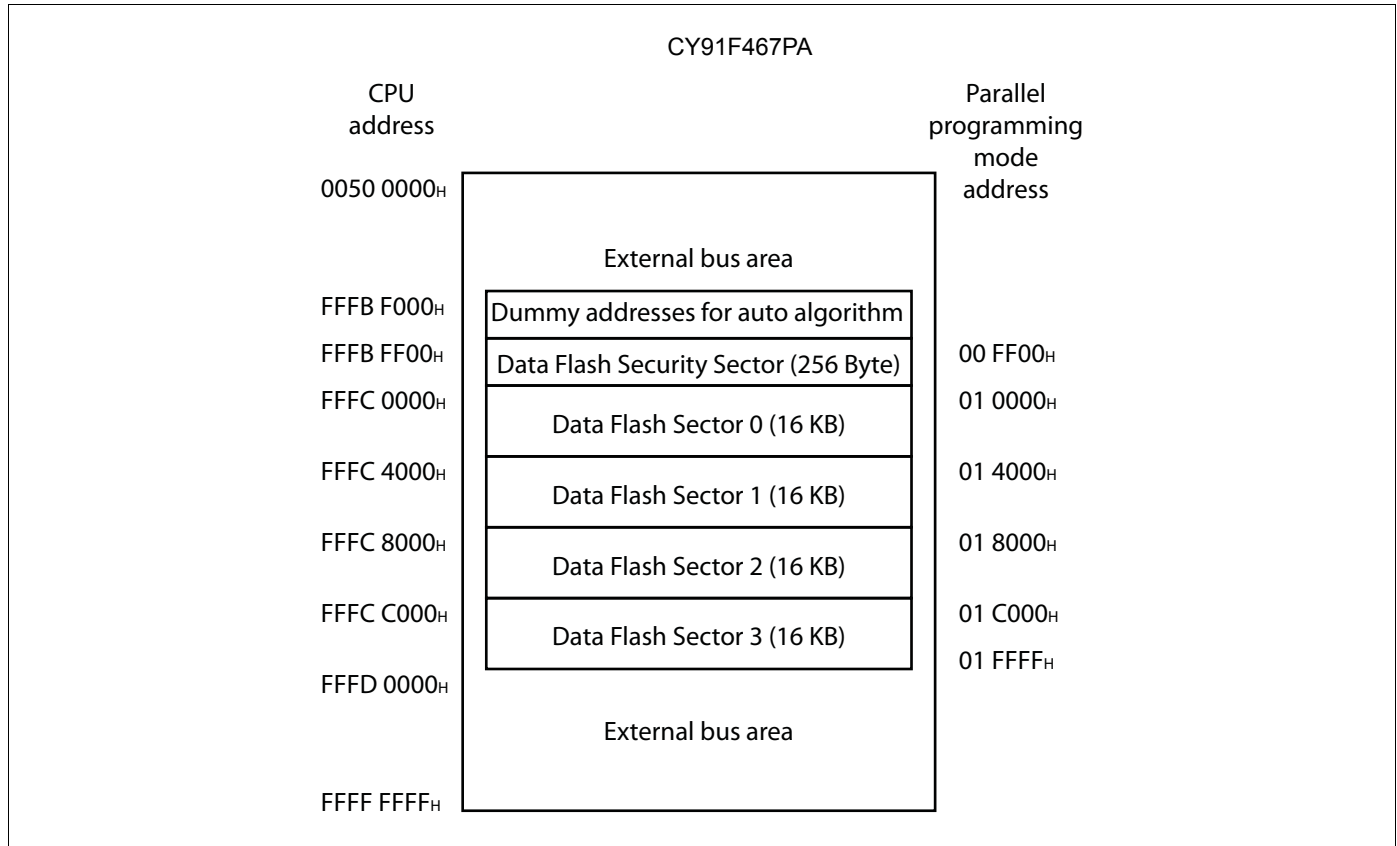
CY91F467PA

CPU address

Parallel programming mode address

0050 0000$_H$

External bus area

FFFB F000$_H$

Dummy addresses for auto algorithm

FFFB FF00$_H$

Data Flash Security Sector (256 Byte)

00 FF00$_H$

FFFC 0000$_H$

Data Flash Sector 0 (16 KB)

01 0000$_H$

FFFC 4000$_H$

Data Flash Sector 1 (16 KB)

01 4000$_H$

FFFC 8000$_H$

Data Flash Sector 2 (16 KB)

01 8000$_H$

FFFC C000$_H$

Data Flash Sector 3 (16 KB)

01 C000$_H$

01 FFFF$_H$

FFFD 0000$_H$

External bus area

FFFF FFFF$_H$